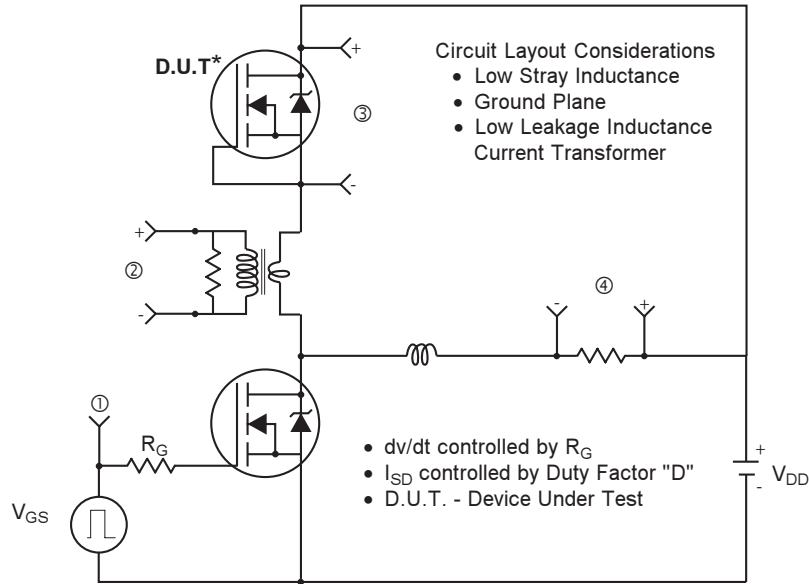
D.U.T*

+

Circuit Layout Considerations
• Low Stray Inductance
• Ground Plane
• Low Leakage Inductance Current Transformer

③

-

+

②

-

④

-

+

①

$R_G$

• dv/dt controlled by $R_G$
• $I_{SD}$ controlled by Duty Factor "D"
• D.U.T. - Device Under Test

+

-

$V_{DD}$

$V_{GS}$